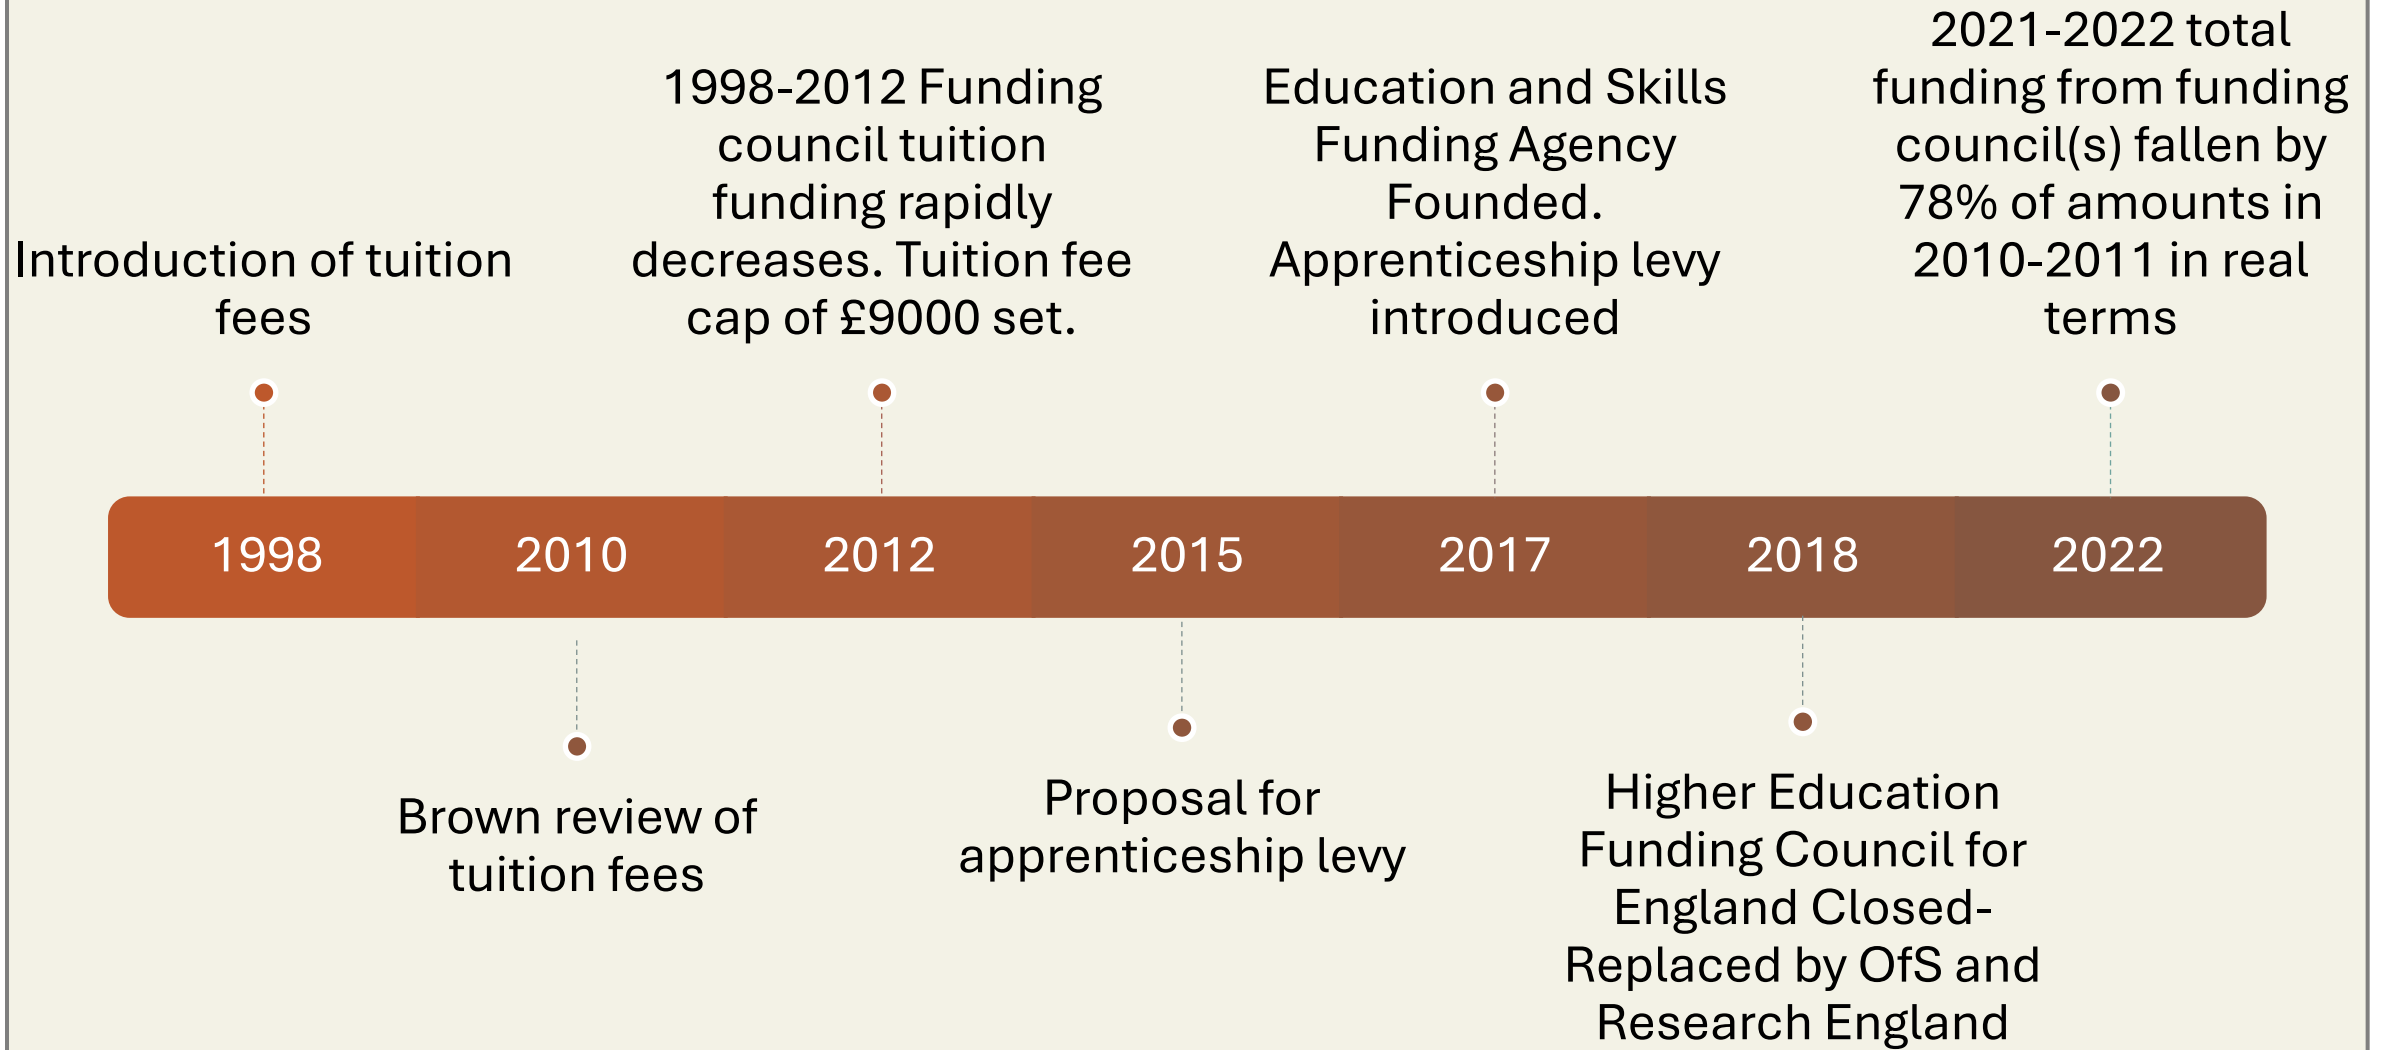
Introduction of tuition fees

1998-2012 Funding council tuition funding rapidly decreases. Tuition fee cap of £9000 set.

Education and Skills Funding Agency Founded. Apprenticeship levy introduced

2021-2022 total funding from funding council(s) fallen by 78% of amounts in 2010-2011 in real terms

1998 2010 2012 2015 2017 2018 2022

Brown review of tuition fees

Proposal for apprenticeship levy

Higher Education Funding Council for England Closed- Replaced by OfS and Research England